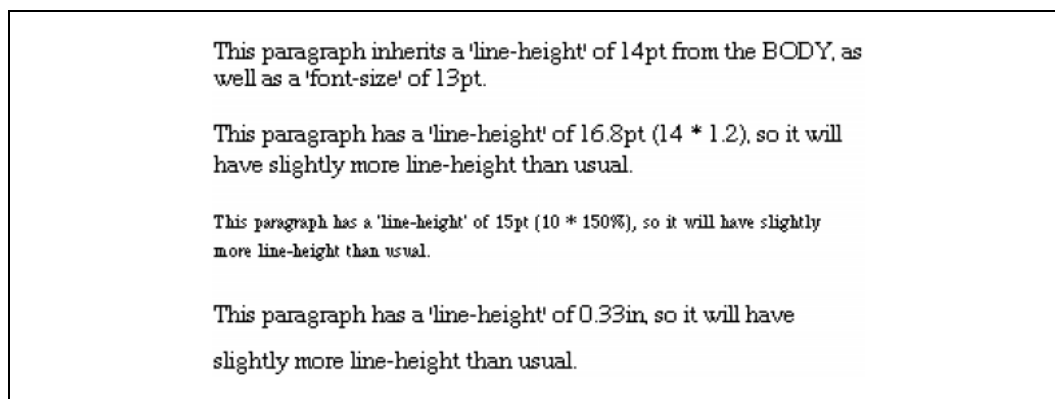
This paragraph inherits a 'line-height' of 14pt from the BODY, as well as a 'font-size' of 13pt.

This paragraph has a 'line-height' of 16.8pt (14 * 1.2), so it will have slightly more line-height than usual.

This paragraph has a 'line-height' of 15pt (10 * 150%), so it will have slightly more line-height than usual.

This paragraph has a 'line-height' of 0.33in, so it will have slightly more line-height than usual.